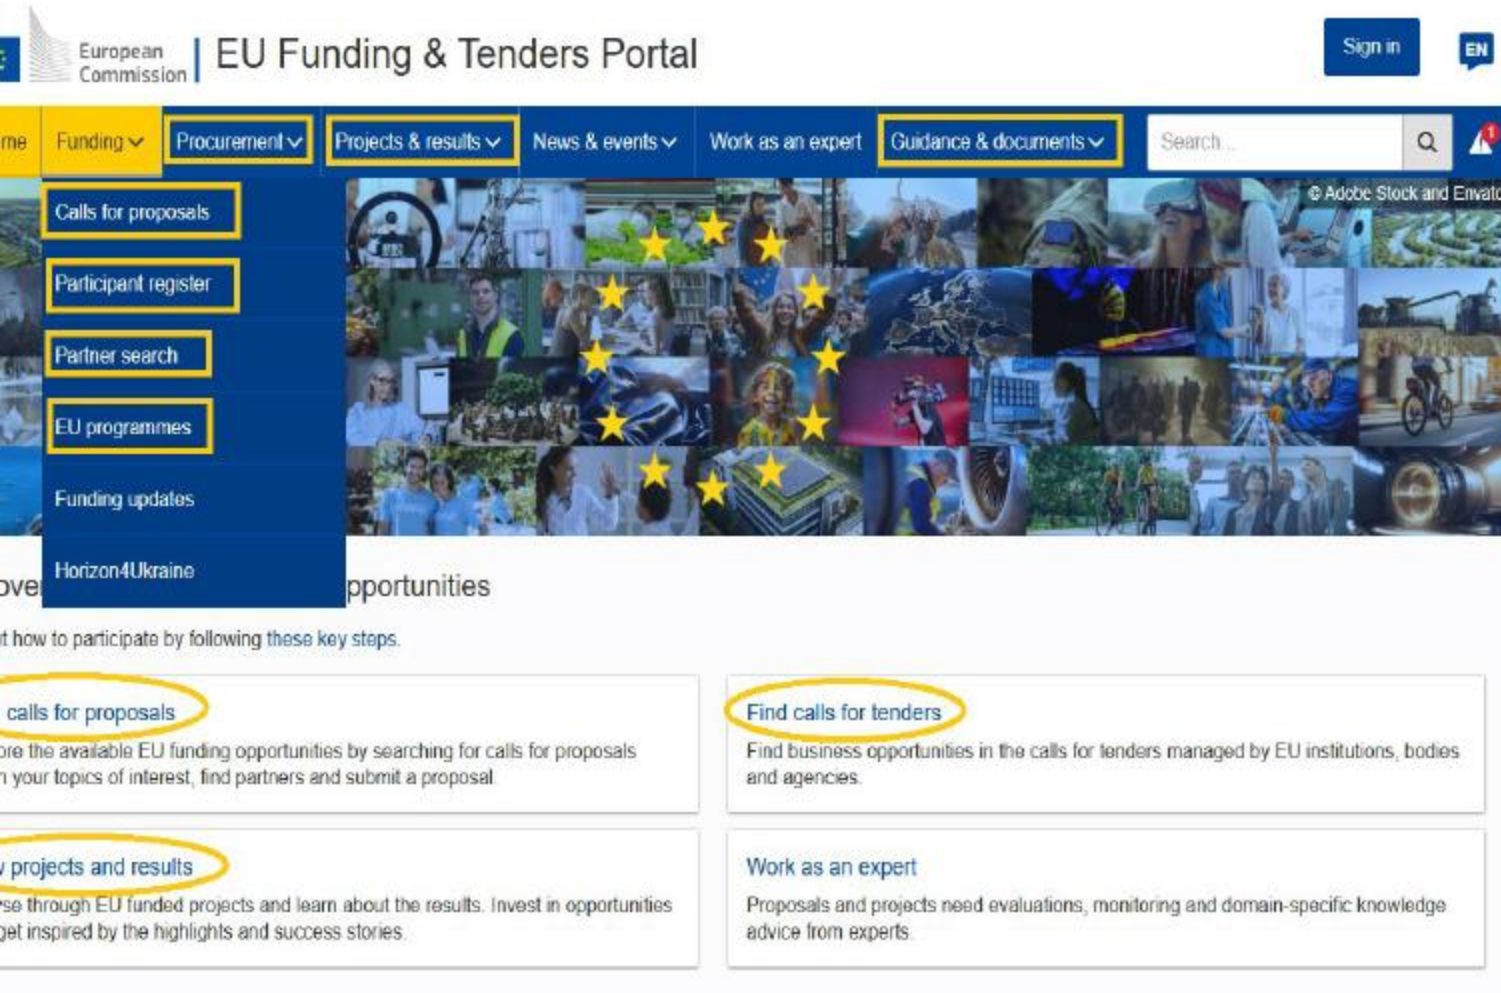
European Commission | EU Funding & Tenders Portal

Sign in

EN

me Funding Procurement Projects & results News & events Work as an expert Guidance & documents

Search...

1

Calls for proposals

Participant register

Partner search

EU programmes

Funding updates

Horizon4Ukraine

© Adobe Stock and Envato

ove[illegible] pportunities

t how to participate by following these key steps.

calls for proposals

ore the available EU funding opportunities by searching for calls for proposals n your topics of interest, find partners and submit a proposal.

Find calls for tenders

Find business opportunities in the calls for tenders managed by EU institutions, bodies and agencies.

projects and results

se through EU funded projects and learn about the results. Invest in opportunities get inspired by the highlights and success stories.

Work as an expert

Proposals and projects need evaluations, monitoring and domain-specific knowledge advice from experts.